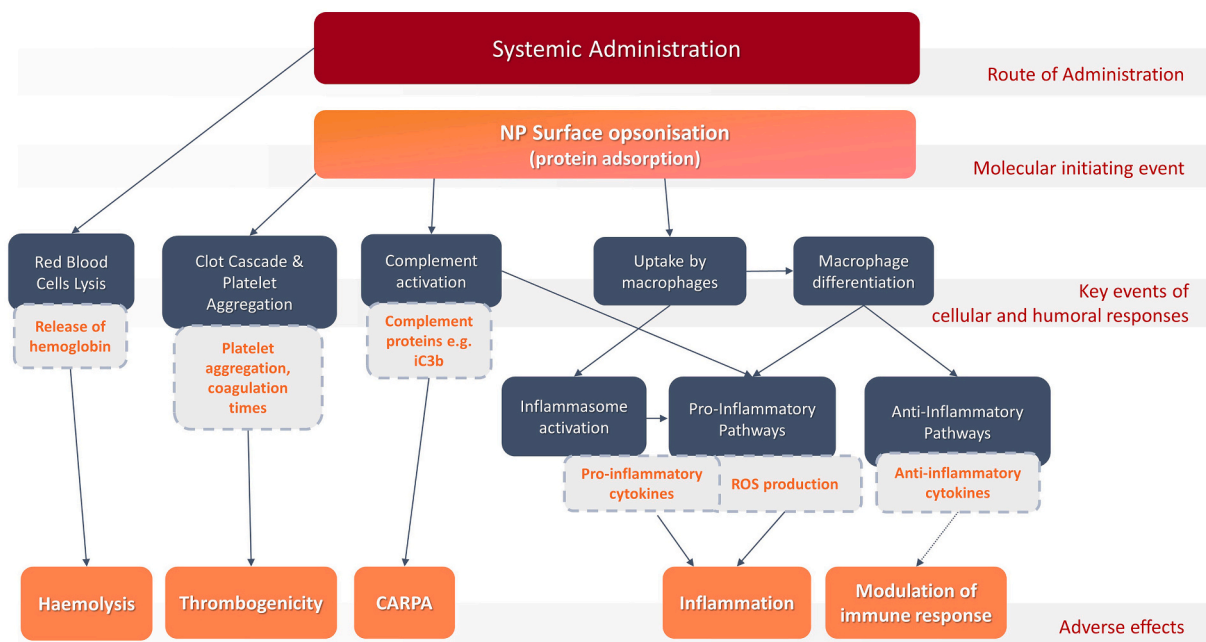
Systemic Administration

Route of Administration

NP Surface opsonisation
(protein adsorption)

Molecular initiating event

Red Blood Cells Lysis

Release of hemoglobin

Clot Cascade & Platelet Aggregation

Platelet aggregation, coagulation times

Complement activation

Complement proteins e.g. iC3b

Uptake by macrophages

Macrophage differentiation

Key events of cellular and humoral responses

Inflammasome activation

Pro-Inflammatory Pathways

Anti-Inflammatory Pathways

Pro-inflammatory cytokines

ROS production

Anti-inflammatory cytokines

Haemolysis

Thrombogenicity

CARPA

Inflammation

Modulation of immune response

Adverse effects